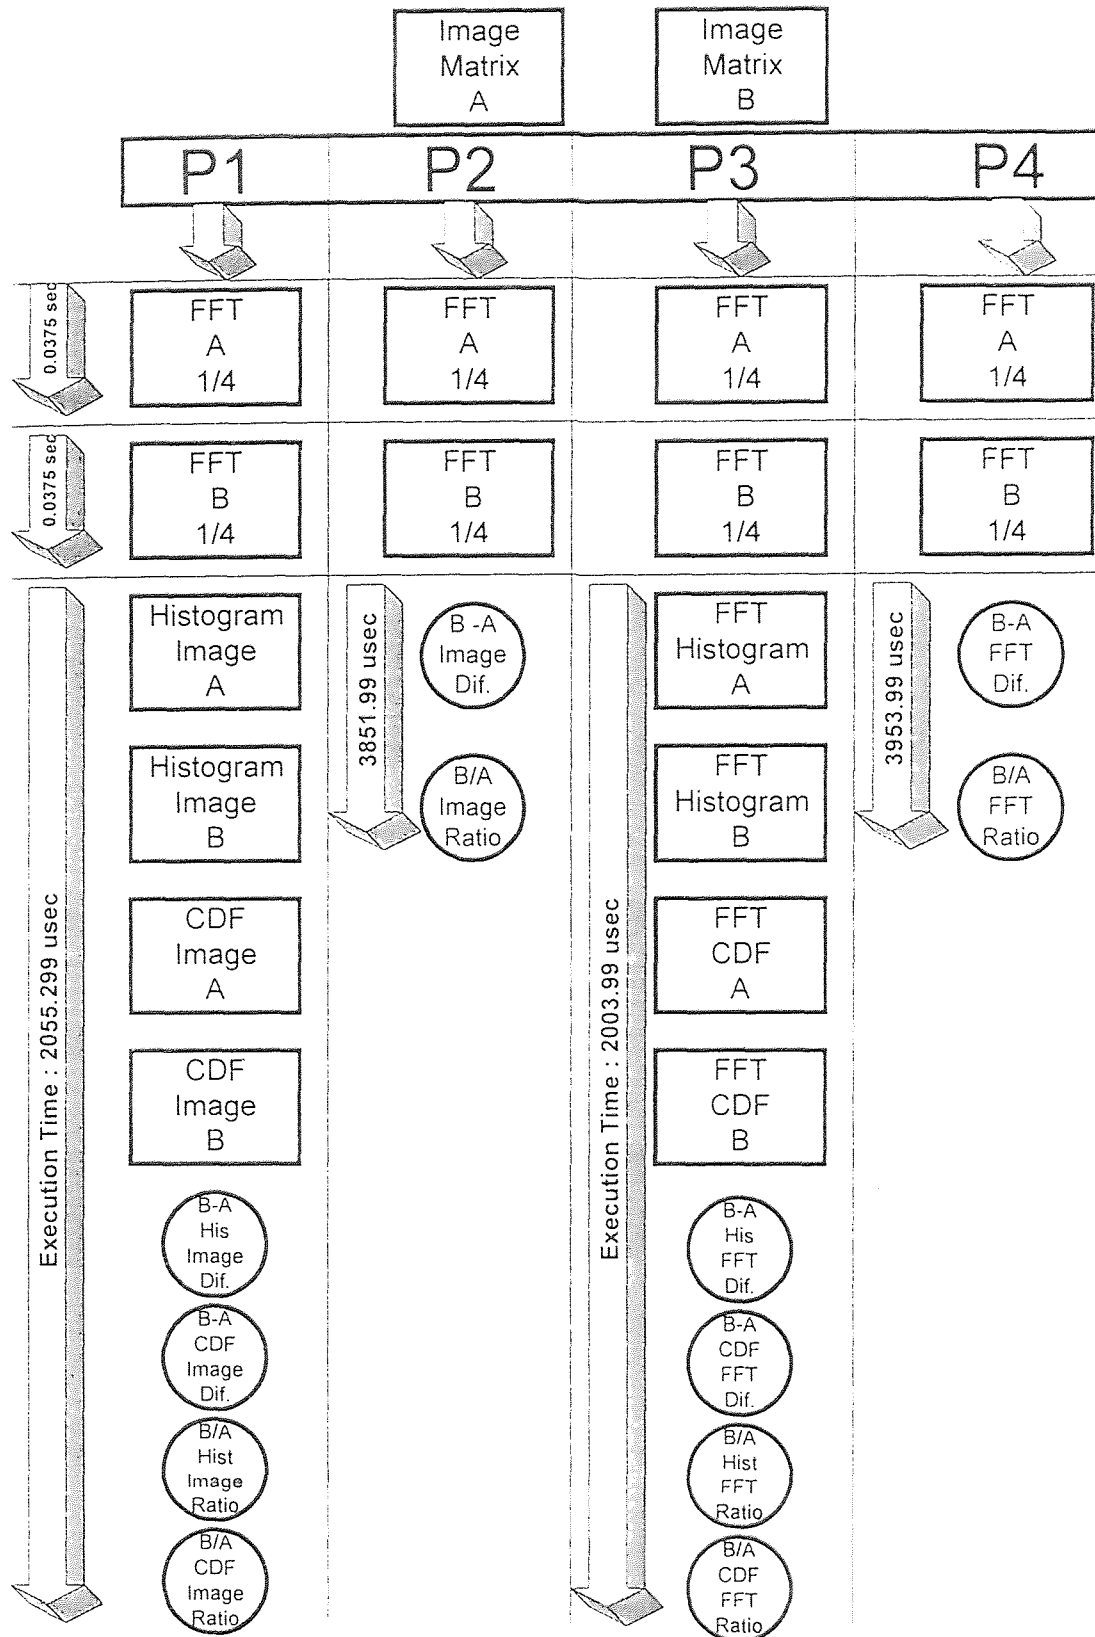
Image Matrix A

Image Matrix B

P1

P2

P3

P4

0.0375 sec

FFT A 1/4

FFT A 1/4

FFT A 1/4

FFT A 1/4

0.0375 sec

FFT B 1/4

FFT B 1/4

FFT B 1/4

FFT B 1/4

Execution Time : 2055.299 usec

Histogram Image A

Histogram Image B

CDF Image A

CDF Image B

B-A His Image Dif.

B-A CDF Image Dif.

B/A Hist Image Ratio

B/A CDF Image Ratio

3851.99 usec

B -A Image Dif.

B/A Image Ratio

Execution Time : 2003.99 usec

FFT Histogram A

FFT Histogram B

FFT CDF A

FFT CDF B

B-A His FFT Dif.

B-A CDF FFT Dif.

B/A Hist FFT Ratio

B/A CDF FFT Ratio

3953.99 usec

B-A FFT Dif.

B/A FFT Ratio